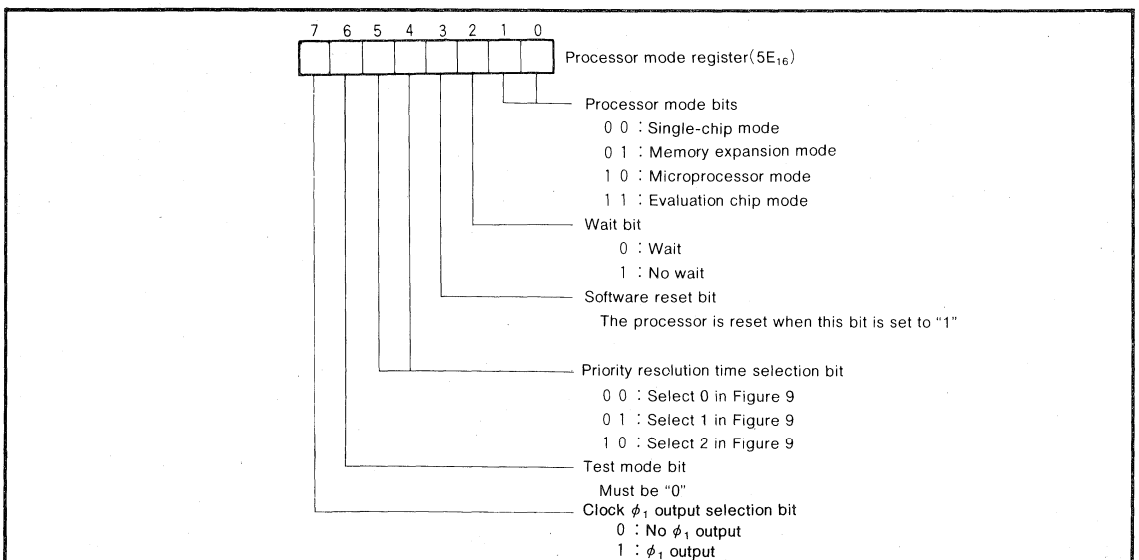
7 6 5 4 3 2 1 0

Processor mode register($5E_{16}$)

Processor mode bits
0 0 : Single-chip mode
0 1 : Memory expansion mode
1 0 : Microprocessor mode
1 1 : Evaluation chip mode

Wait bit
0 : Wait
1 : No wait

Software reset bit
The processor is reset when this bit is set to "1"

Priority resolution time selection bit
0 0 : Select 0 in Figure 9
0 1 : Select 1 in Figure 9
1 0 : Select 2 in Figure 9

Test mode bit
Must be "0"

Clock $\phi_1$ output selection bit
0 : No $\phi_1$ output
1 : $\phi_1$ output